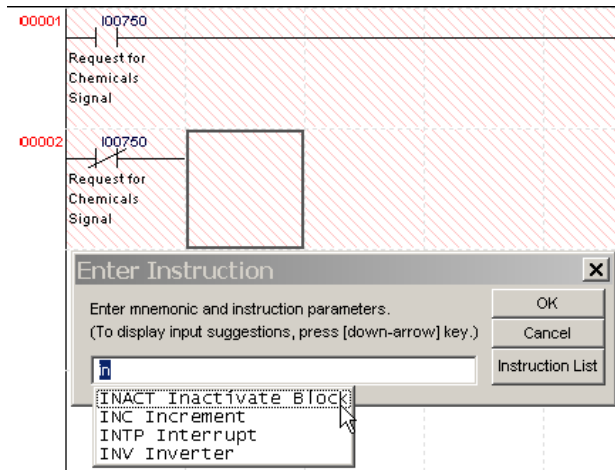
00001
I00750
Request for Chemicals Signal

00002
I00750
Request for Chemicals Signal

Enter Instruction
×
Enter mnemonic and instruction parameters.
(To display input suggestions, press [down-arrow] key.)
OK
Cancel
Instruction List
in

INACT Inactivate Block
INC Increment
INTP Interrupt
INV Inverter